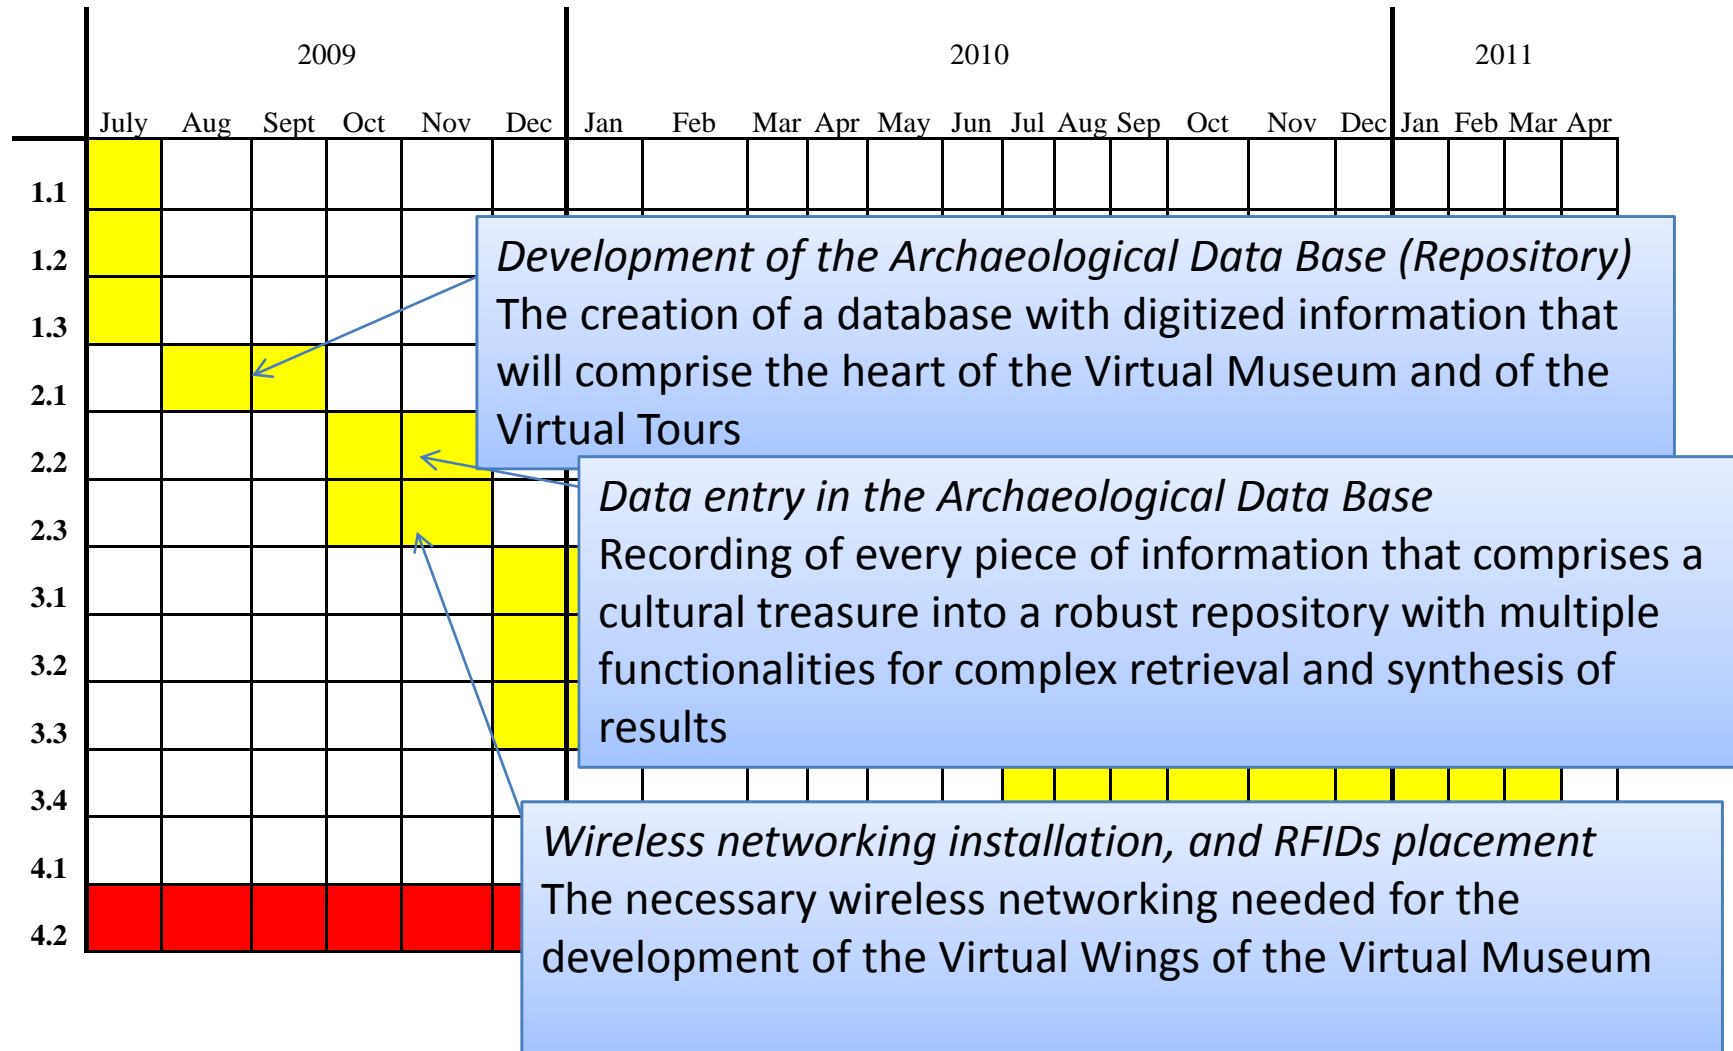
| | 2009 | | | | | | 2010 | | | | | | | | | | | | 2011 | | | |
|---|---|---|---|---|---|---|---|---|---|---|---|---|---|---|---|---|---|---|---|---|---|---|
| | July | Aug | Sept | Oct | Nov | Dec | Jan | Feb | Mar | Apr | May | Jun | Jul | Aug | Sep | Oct | Nov | Dec | Jan | Feb | Mar | Apr |
| 1.1 | | | | | | | | | | | | | | | | | | | | | | |
| 1.2 | | | | | | | | | | | | | | | | | | | | | | |
| 1.3 | | | | | | | | | | | | | | | | | | | | | | |
| 2.1 | | | | | | | | | | | | | | | | | | | | | | |
| 2.2 | | | | | | | | | | | | | | | | | | | | | | |
| 2.3 | | | | | | | | | | | | | | | | | | | | | | |
| 3.1 | | | | | | | | | | | | | | | | | | | | | | |
| 3.2 | | | | | | | | | | | | | | | | | | | | | | |
| 3.3 | | | | | | | | | | | | | | | | | | | | | | |
| 3.4 | | | | | | | | | | | | | | | | | | | | | | |
| 4.1 | | | | | | | | | | | | | | | | | | | | | | |
| 4.2 | | | | | | | | | | | | | | | | | | | | | | |

*Development of the Archaeological Data Base (Repository)*
The creation of a database with digitized information that will comprise the heart of the Virtual Museum and of the Virtual Tours

*Data entry in the Archaeological Data Base*
Recording of every piece of information that comprises a cultural treasure into a robust repository with multiple functionalities for complex retrieval and synthesis of results

*Wireless networking installation, and RFIDs placement*
The necessary wireless networking needed for the development of the Virtual Wings of the Virtual Museum